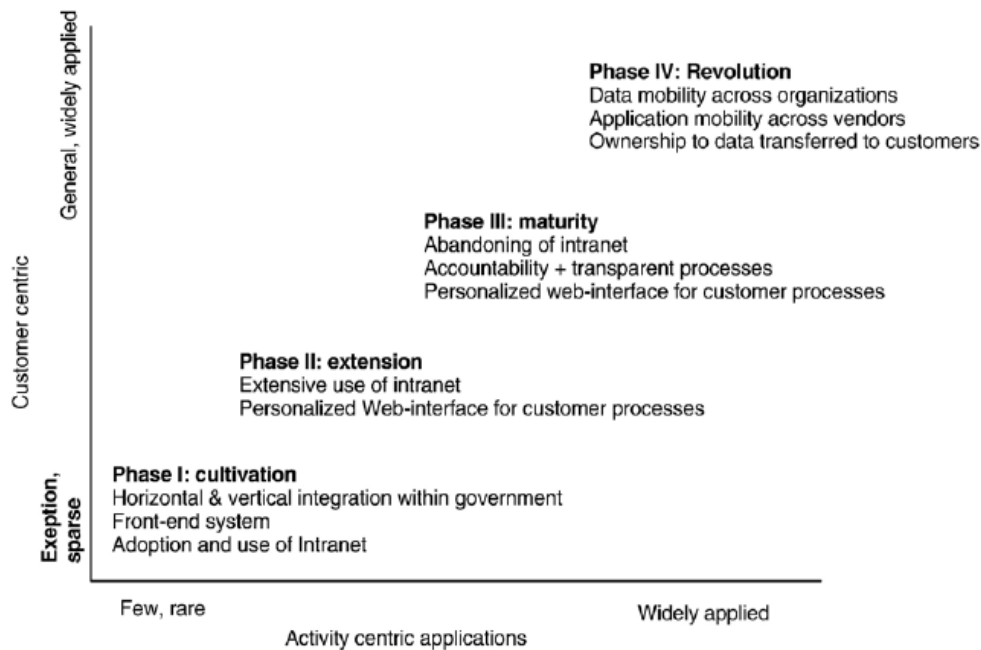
General, widely applied

Customer centric

Exeption, sparse

Phase IV: Revolution
Data mobility across organizations
Application mobility across vendors
Ownership to data transferred to customers

Phase III: maturity
Abandoning of intranet
Accountability + transparent processes
Personalized web-interface for customer processes

Phase II: extension
Extensive use of intranet
Personalized Web-interface for customer processes

Phase I: cultivation
Horizontal & vertical integration within government
Front-end system
Adoption and use of Intranet

Few, rare

Widely applied

Activity centric applications